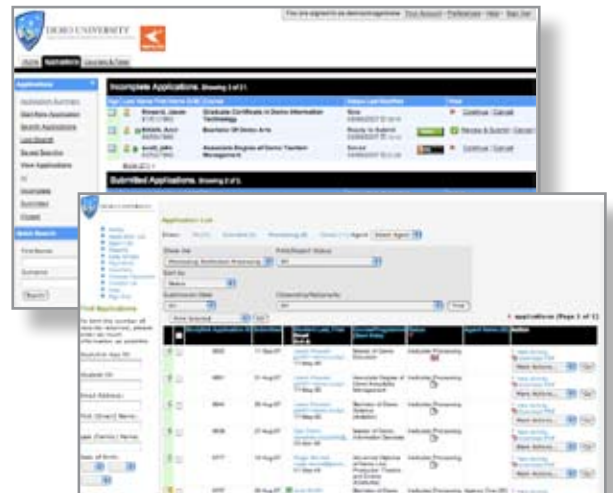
DEMO UNIVERSITY

You are signed in as demo.manager.name | Your Account | Preferences | Help | Sign Out

Home | Applications | Courses & Fees

Applications

Application Summary
Start New Application
Search Applications
Last Search
Saved Searches
View Applications
All
Incomplete
Submitted
Closed

Quick Search
First Name
Surname
Search

Incomplete Applications. Showing 3 of 3.

| Age | Last Name First Name DOB | Course | Status Last Modified | | Next |
|---|---|---|---|---|---|
| | Howard, Jason | Graduate Certificate in Demo Information Technology | New | | Continue / Cancel |
| | BAKER, Ann | Bachelor Of Demo Arts | Ready to Submit | | Review & Submit / Cancel |
| | Scott, John | Associate Degree of Demo Tourism Management | Saved | | Continue / Cancel |

Submitted Applications. Showing 2 of 2.

DEMO UNIVERSITY

Application List

Find Applications

Show me
Processing Institution Processing
Sort by
Status
Submission Date
All

Print Selected | Go

applications (Page 1 of 1)

| | | Application ID | Submitted | Applicant Last, First | Course | Status | Agent Name | Action |
|---|---|---|---|---|---|---|---|---|
| | | 9833 | 11 Aug 07 | | Master of Demo Education | Institution Processing | | More Actions... Go |
| | | 9851 | 13 Aug 07 | | Associate Degree of Demo Hospitality Management | Institution Processing | | More Actions... Go |
| | | 9844 | 26 Aug 07 | | Bachelor of Demo Science (Honours) | Institution Processing | | More Actions... Go |
| | | 9836 | 27 Aug 07 | | Master of Demo Information Services | Institution Processing | | More Actions... Go |
| | | 9777 | 31 Aug 07 | | Advanced Diploma of Demo Live Production, Theatre and Events (Costume) | Institution Processing | | More Actions... Go |
| | | 9737 | 30 Aug 07 | | Bachelor of Demo | Institution Processing | | |